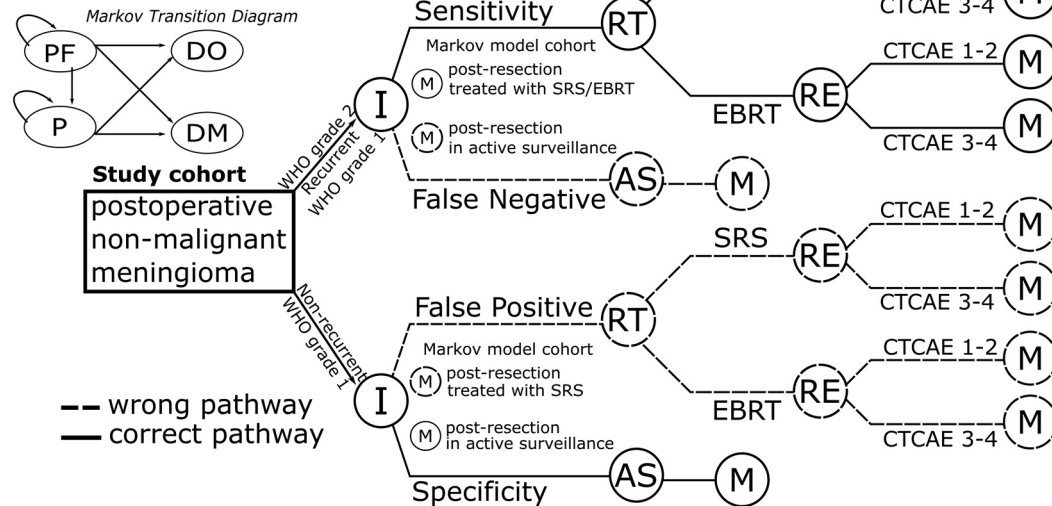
Markov Transition Diagram

PF

DO

P

DM

Study cohort

postoperative non-malignant meningioma

WHO grade 2

Recurrent

WHO grade 1

I

Sensitivity

RT

CTCAE 3-4

M

Markov model cohort

M post-resection treated with SRS/EBRT

M post-resection in active surveillance

EBRT

RE

CTCAE 1-2

M

CTCAE 3-4

M

False Negative

AS

M

SRS

RE

CTCAE 1-2

M

CTCAE 3-4

M

Non-recurrent

WHO grade 1

False Positive

RT

Markov model cohort

M post-resection treated with SRS

M post-resection in active surveillance

I

EBRT

RE

CTCAE 1-2

M

CTCAE 3-4

M

Specificity

AS

M

-- wrong pathway

— correct pathway